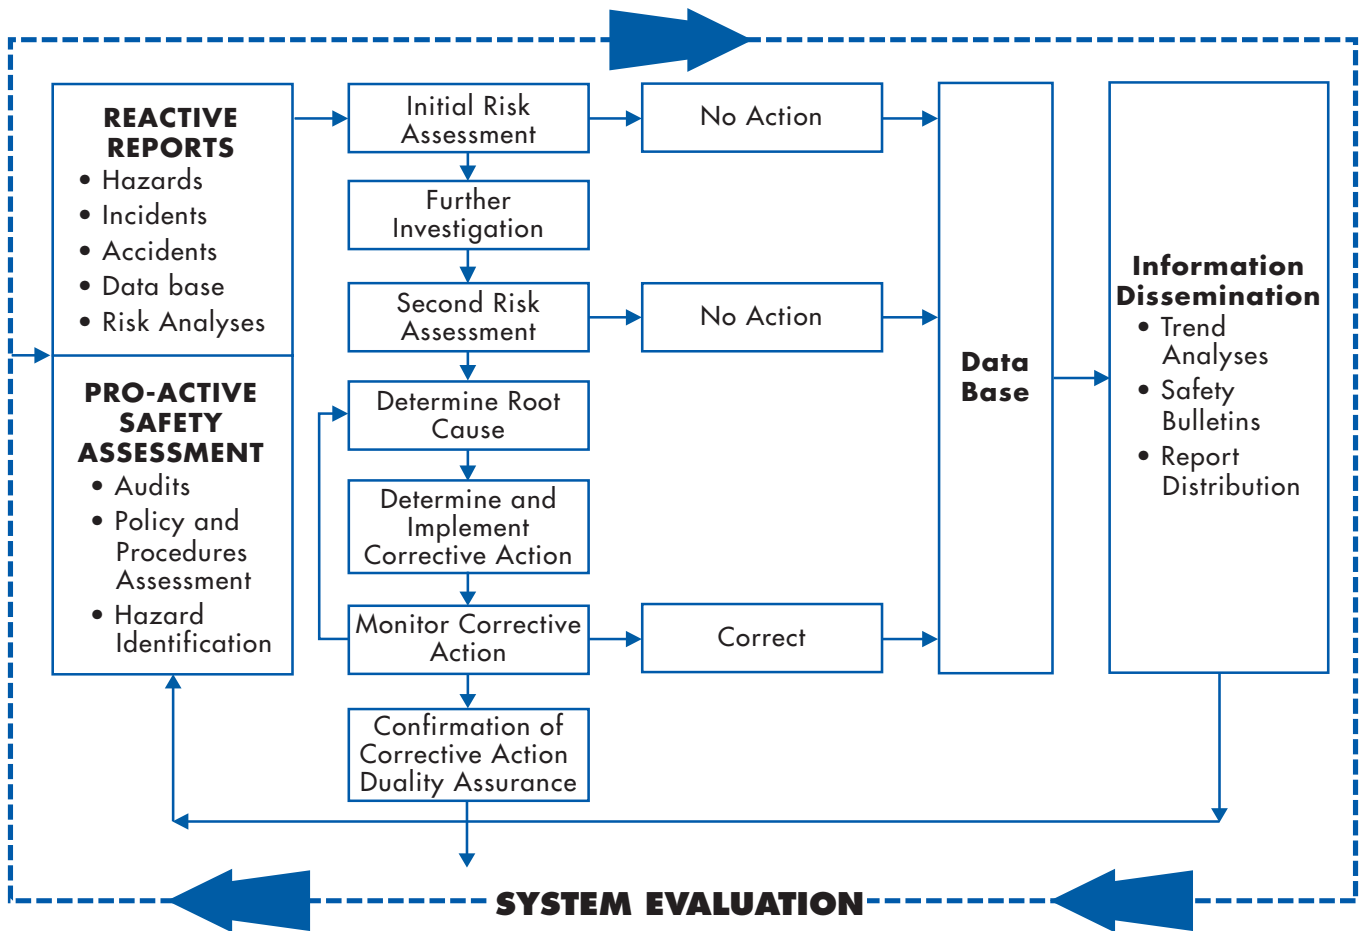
REACTIVE REPORTS
• Hazards
• Incidents
• Accidents
• Data base
• Risk Analyses

PRO-ACTIVE SAFETY ASSESSMENT
• Audits
• Policy and Procedures Assessment
• Hazard Identification

Initial Risk Assessment

Further Investigation

Second Risk Assessment

Determine Root Cause

Determine and Implement Corrective Action

Monitor Corrective Action

Confirmation of Corrective Action Duality Assurance

No Action

No Action

Correct

Data Base

Information Dissemination
• Trend Analyses
• Safety Bulletins
• Report Distribution

SYSTEM EVALUATION